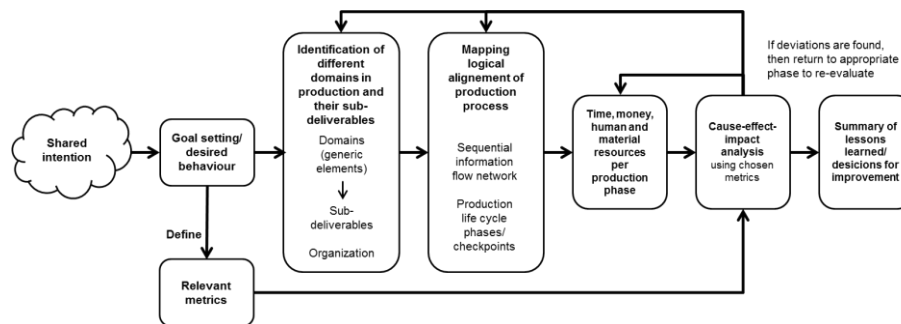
Shared intention

Goal setting/ desired behaviour

Define

Relevant metrics

Identification of different domains in production and their sub-deliverables

Domains (generic elements)

Sub-deliverables

Organization

Mapping logical alignement of production process

Sequential information flow network

Production life cycle phases/ checkpoints

Time, money, human and material resources per production phase

Cause-effect-impact analysis using chosen metrics

Summary of lessons learned/ desicions for improvement

If deviations are found, then return to appropriate phase to re-evaluate